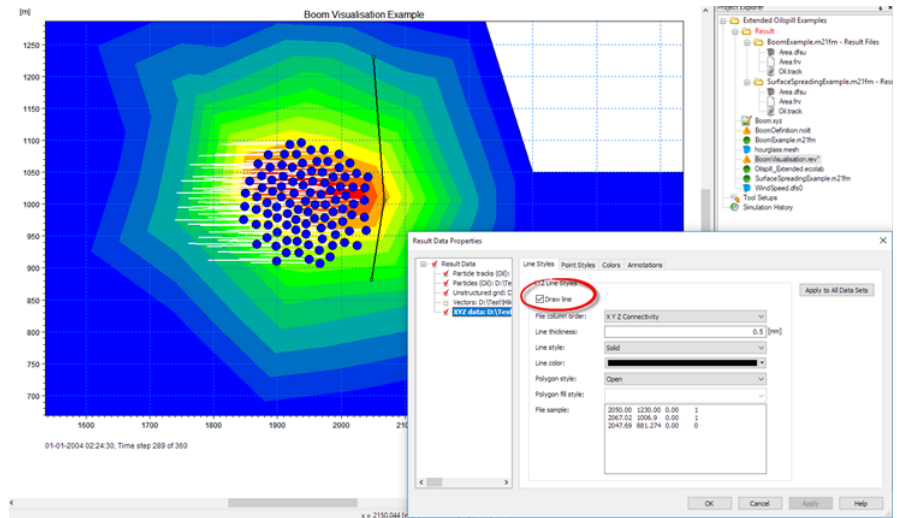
Boom Visualisation Example

[m]
1250
1200
1150
1100
1050
1000
950
900
850
800
750
700
1600
1700
1800
1900
2000
210

01-01-2004 02:24:30, Time step 289 of 360

x = 2150.044 [

Project Explorer
Extended Oilspill Examples
Result
BoomExample.m21fm - Result Files
Area.dfsu
Area.frv
Oil.track
SurfaceSpreadingExample.m21fm - Res
Area.dfsu
Area.frv
Oil.track
Boom.xyz
BoomDefinition.noilt
BoomExample.m21fm
hourglass.mesh
BoomVisualisation.rev*
Oilspill_Extended.ecolab
SurfaceSpreadingExample.m21fm
WindSpeed.dfs0
Tool Setups
Simulation History

Result Data Properties

Result Data
Particle tracks (Oil):
Particles (Oil): D:\Te
Unstructured grid: D
Vectors: D:\Test\Hk
XYZ data: D:\Test

Line Styles | Point Styles | Colors | Annotations

XYZ Line Styles
Draw line

Apply to All Data Sets

File column order: X Y Z Connectivity
Line thickness: 0.5 [mm]
Line style: Solid
Line color:
Polygon style: Open
Polygon fill style:
File sample:
2050.00 1230.00 0.00 1
2067.02 1006.9 0.00 1
2047.69 881.274 0.00 0

OK | Cancel | Apply | Help